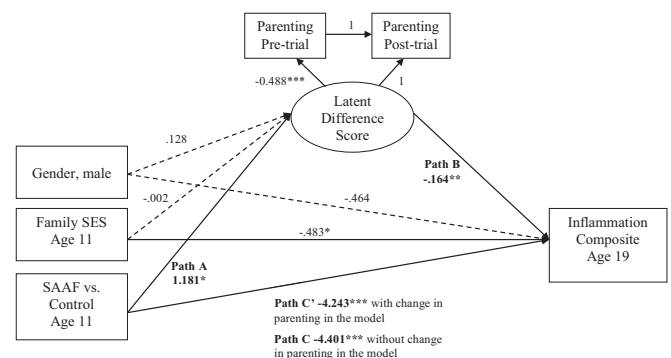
Parenting Pre-trial

1

Parenting Post-trial

-0.488***

1

Latent Difference Score

.128

Gender, male

-.002

-.464

Path B -.164**

Family SES Age 11

-.483*

Inflammation Composite Age 19

SAAF vs. Control Age 11

Path A 1.181*

Path C' -4.243*** with change in parenting in the model

Path C -4.401*** without change in parenting in the model